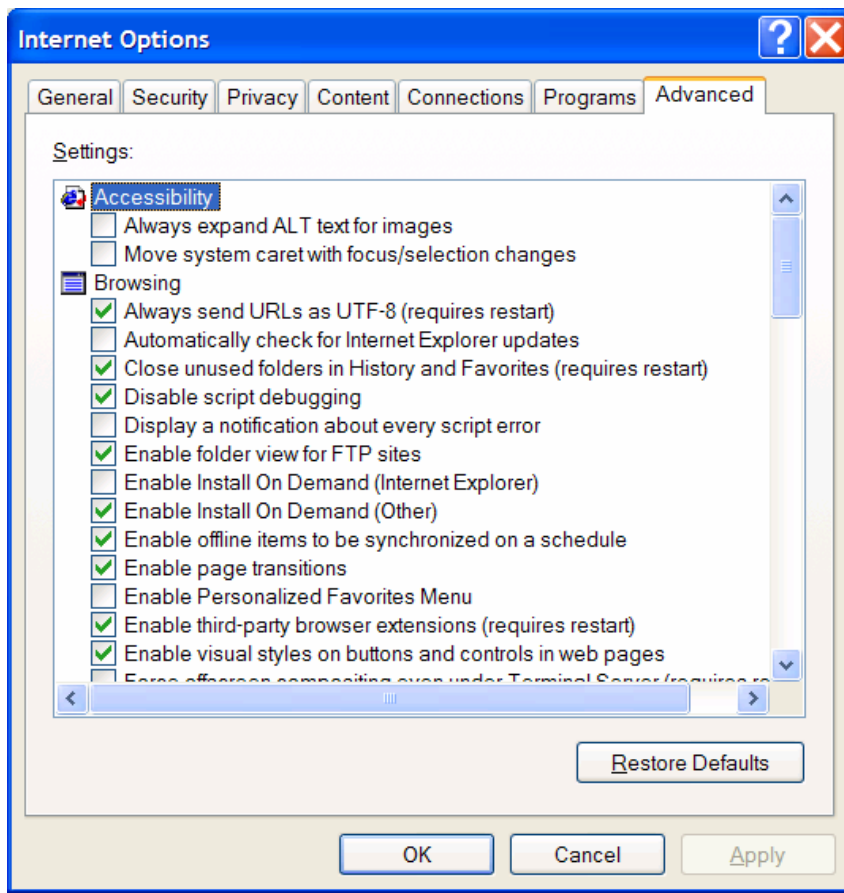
Internet Options

General | Security | Privacy | Content | Connections | Programs | Advanced

Settings:

Accessibility
Always expand ALT text for images
Move system caret with focus/selection changes
Browsing
Always send URLs as UTF-8 (requires restart)
Automatically check for Internet Explorer updates
Close unused folders in History and Favorites (requires restart)
Disable script debugging
Display a notification about every script error
Enable folder view for FTP sites
Enable Install On Demand (Internet Explorer)
Enable Install On Demand (Other)
Enable offline items to be synchronized on a schedule
Enable page transitions
Enable Personalized Favorites Menu
Enable third-party browser extensions (requires restart)
Enable visual styles on buttons and controls in web pages
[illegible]

Restore Defaults

OK Cancel Apply